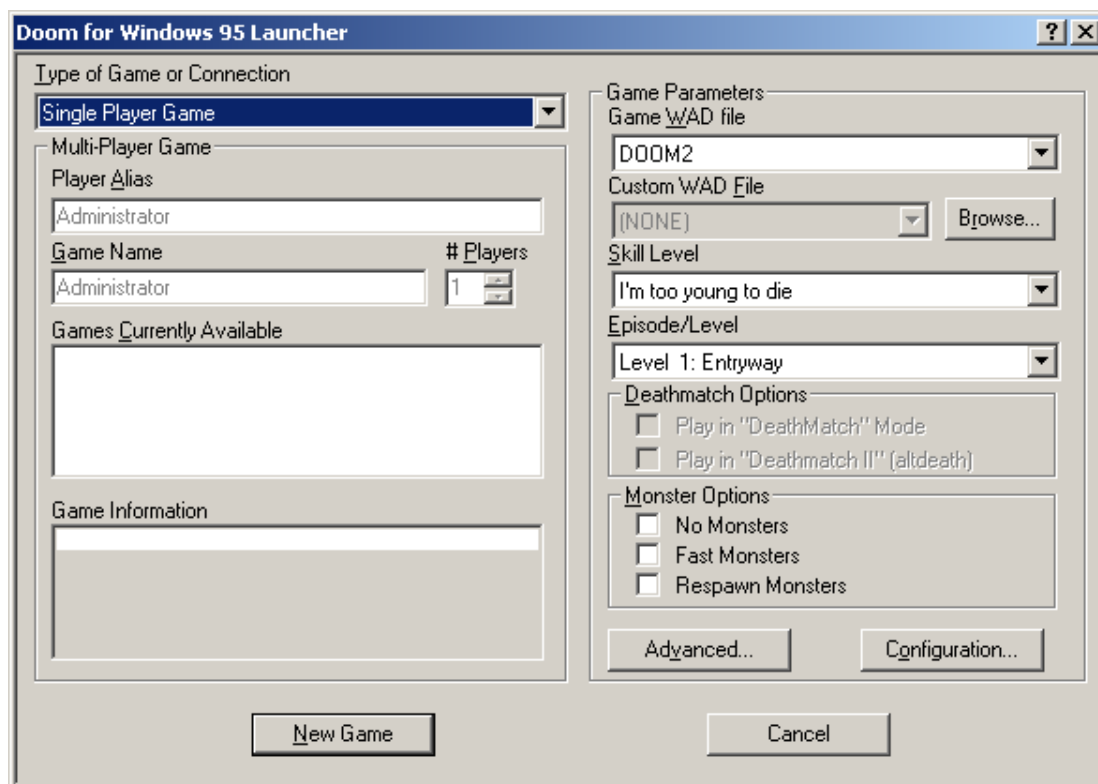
Doom for Windows 95 Launcher

?

Type of Game or Connection

Single Player Game

Multi-Player Game

Player Alias

Administrator

Game Name

# Players

Administrator

1

Games Currently Available

Game Information

Game Parameters

Game WAD file

DOOM2

Custom WAD File

(NONE)

Browse...

Skill Level

I'm too young to die

Episode/Level

Level 1: Entryway

Deathmatch Options

Play in "DeathMatch" Mode

Play in "Deathmatch II" (altdeath)

Monster Options

No Monsters

Fast Monsters

Respawn Monsters

Advanced...

Configuration...

New Game

Cancel